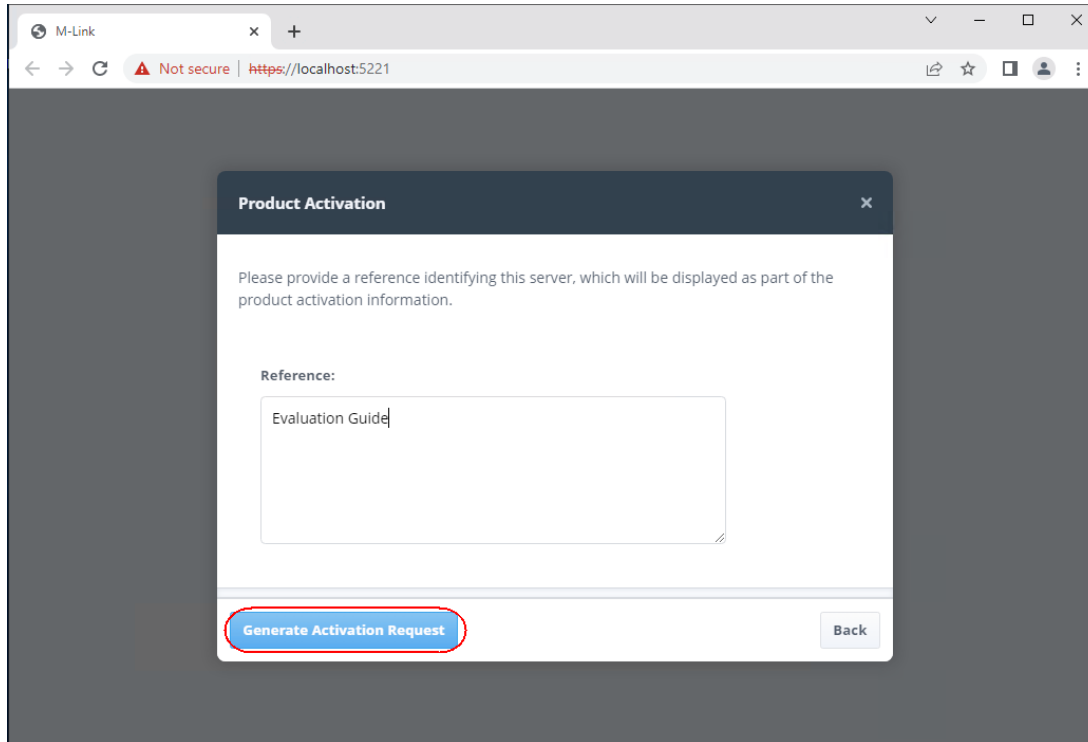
M-Link
×
+
Not secure | https://localhost:5221

Product Activation
×

Please provide a reference identifying this server, which will be displayed as part of the product activation information.

Reference:

Evaluation Guide

Generate Activation Request
Back